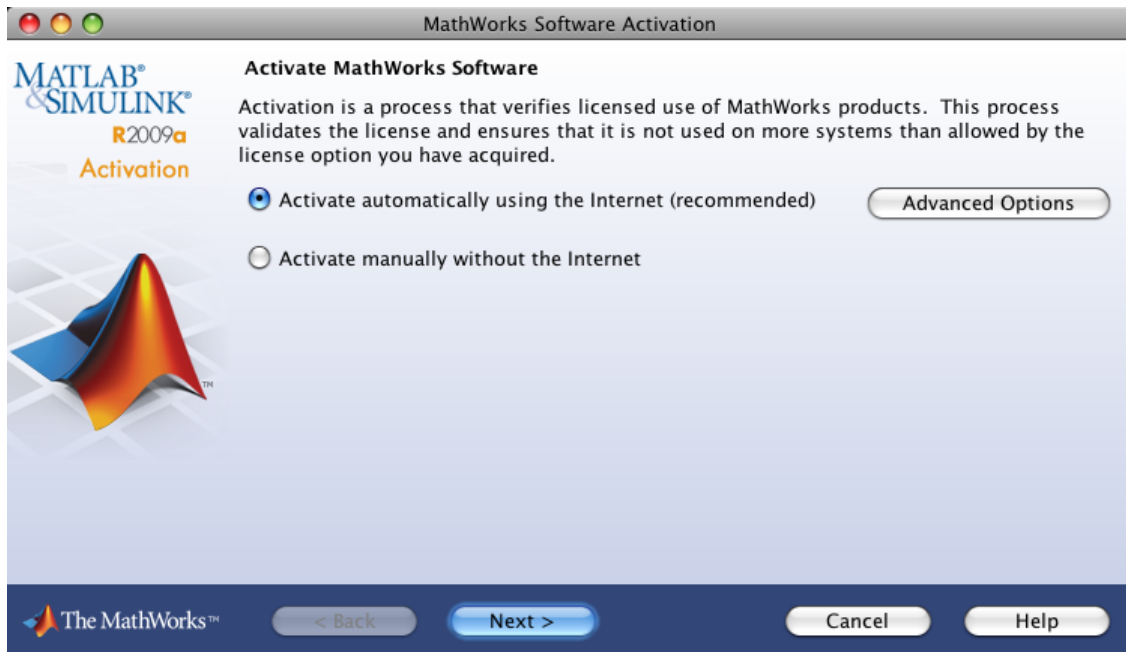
MathWorks Software Activation

MATLAB®
&SIMULINK®
R2009a
Activation

Activate MathWorks Software

Activation is a process that verifies licensed use of MathWorks products. This process validates the license and ensures that it is not used on more systems than allowed by the license option you have acquired.

Activate automatically using the Internet (recommended)

Advanced Options

Activate manually without the Internet

TM

The MathWorks™

< Back

Next >

Cancel

Help